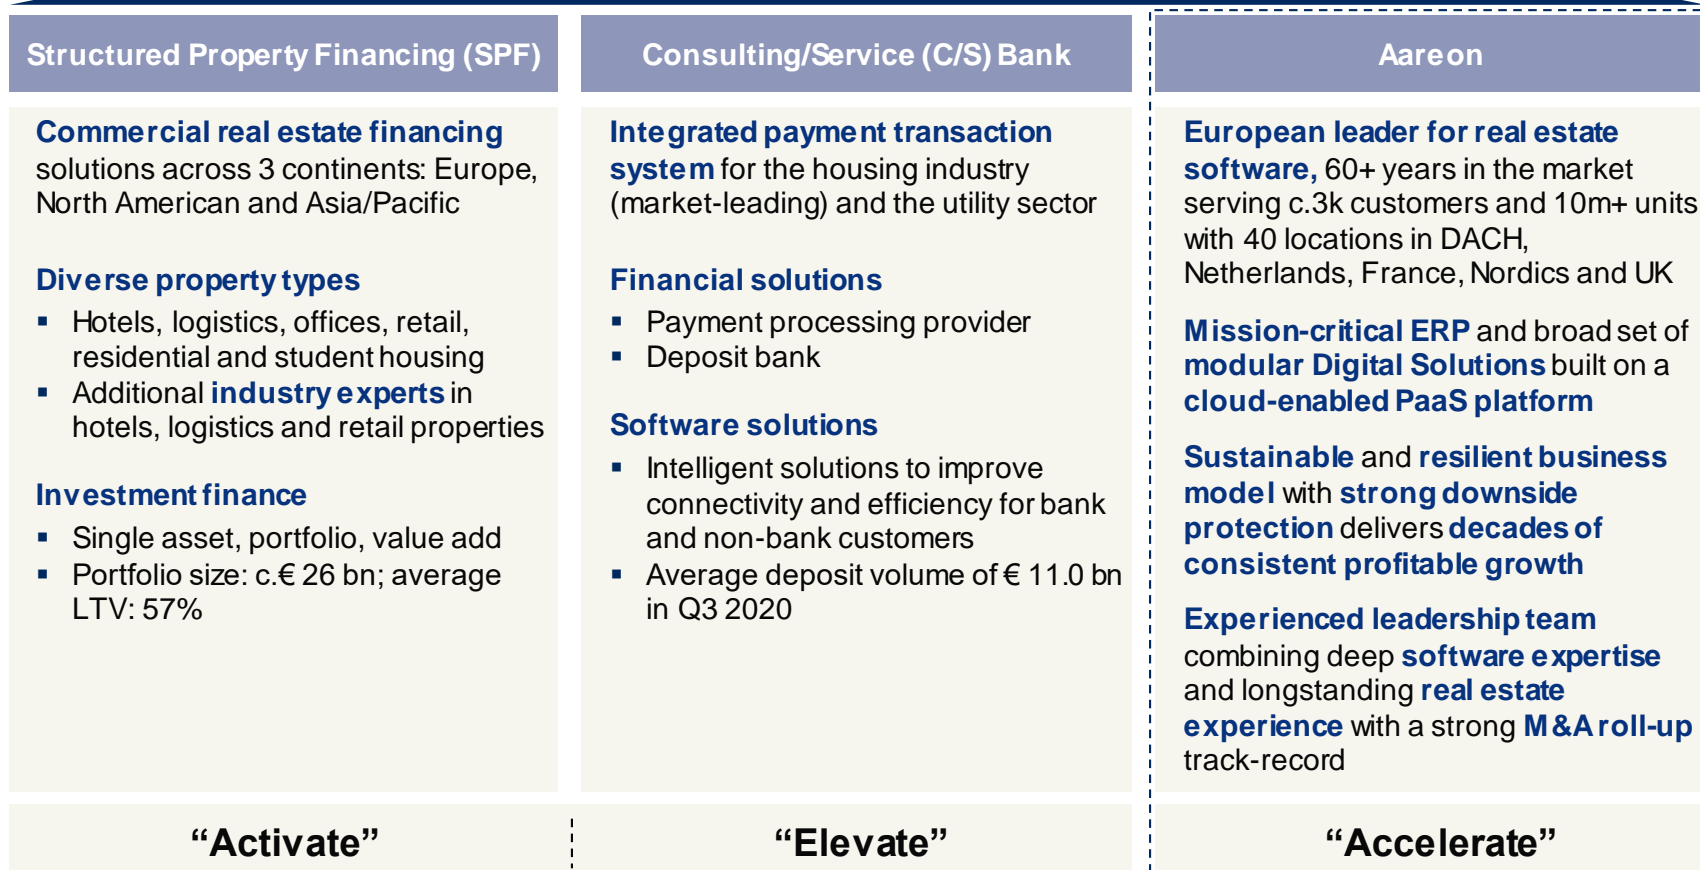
Structured Property Financing (SPF)

Commercial real estate financing solutions across 3 continents: Europe, North American and Asia/Pacific

Diverse property types

- Hotels, logistics, offices, retail, residential and student housing
- Additional industry experts in hotels, logistics and retail properties

Investment finance

- Single asset, portfolio, value add
- Portfolio size: c.€ 26 bn; average LTV: 57%

Consulting/Service (C/S) Bank

Integrated payment transaction system for the housing industry (market-leading) and the utility sector

Financial solutions

- Payment processing provider
- Deposit bank

Software solutions

- Intelligent solutions to improve connectivity and efficiency for bank and non-bank customers
- Average deposit volume of € 11.0 bn in Q3 2020

Aareon

European leader for real estate software, 60+ years in the market serving c.3k customers and 10m+ units with 40 locations in DACH, Netherlands, France, Nordics and UK

Mission-critical ERP and broad set of modular Digital Solutions built on a cloud-enabled PaaS platform

Sustainable and resilient business model with strong downside protection delivers decades of consistent profitable growth

Experienced leadership team combining deep software expertise and longstanding real estate experience with a strong M&A roll-up track-record

“Activate”

“Elevate”

“Accelerate”